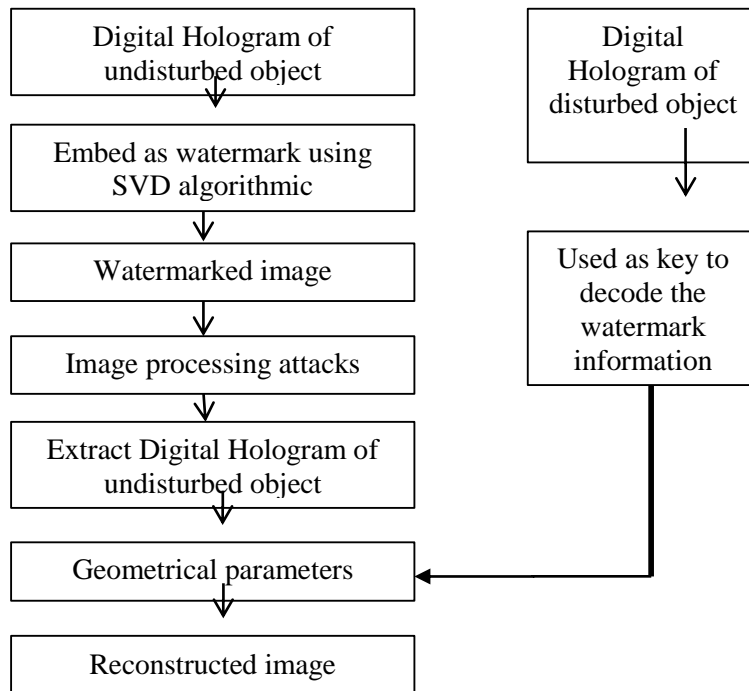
Digital Hologram of undisturbed object

Embed as watermark using SVD algorithmic

Watermarked image

Image processing attacks

Extract Digital Hologram of undisturbed object

Geometrical parameters

Reconstructed image

Digital Hologram of disturbed object

Used as key to decode the watermark information